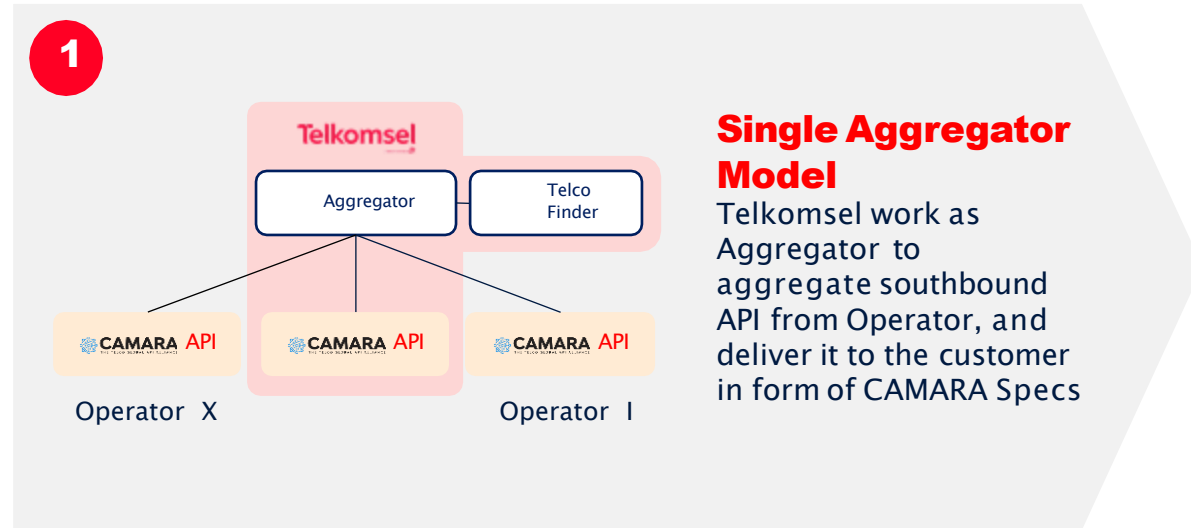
1

Telkomsel

Aggregator

Telco Finder

CAMARA API

CAMARA API

CAMARA API

Operator X

Operator I

Single Aggregator Model

Telkomsel work as Aggregator to aggregate southbound API from Operator, and deliver it to the customer in form of CAMARA Specs